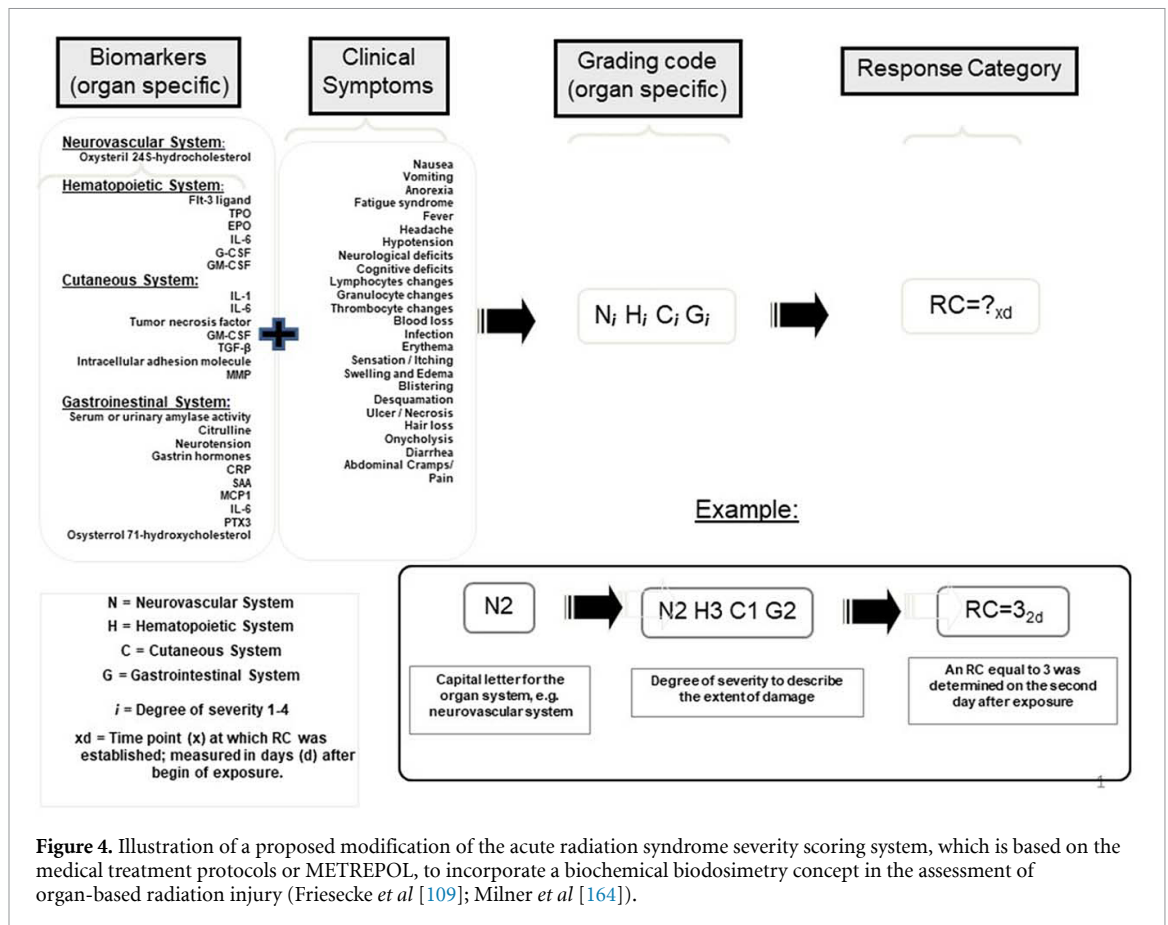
Biomarkers (organ specific)

Clinical Symptoms

Grading code (organ specific)

Response Category

Neurovascular System:
Oxysteril 24S-hydrocholesterol

Hematopoietic System:
Flt-3 ligand
TPO
EPO
IL-6
G-CSF
GM-CSF

Cutaneous System:
IL-1
IL-6
Tumor necrosis factor
GM-CSF
TGF-β
Intracellular adhesion molecule
MMP

Gastroinestinal System:
Serum or urinary amylase activity
Citrulline
Neurotension
Gastrin hormones
CRP
SAA
MCP1
IL-6
PTX3
Osysterrol 71-hydroxycholesterol

Nausea
Vomiting
Anorexia
Fatigue syndrome
Fever
Headache
Hypotension
Neurological deficits
Cognitive deficits
Lymphocytes changes
Granulocyte changes
Thrombocyte changes
Blood loss
Infection
Erythema
Sensation / Itching
Swelling and Edema
Blistering
Desquamation
Ulcer / Necrosis
Hair loss
Onycholysis
Diarrhea
Abdominal Cramps/ Pain

$N_i$ $H_i$ $C_i$ $G_i$

RC=$?_{xd}$

Example:

N = Neurovascular System
H = Hematopoietic System
C = Cutaneous System
G = Gastrointestinal System
$i$ = Degree of severity 1-4
xd = Time point (x) at which RC was established; measured in days (d) after begin of exposure.

N2

N2 H3 C1 G2

RC=$3_{2d}$

Capital letter for the organ system, e.g. neurovascular system

Degree of severity to describe the extent of damage

An RC equal to 3 was determined on the second day after exposure

1

**Figure 4.** Illustration of a proposed modification of the acute radiation syndrome severity scoring system, which is based on the medical treatment protocols or METREPOL, to incorporate a biochemical biodosimetry concept in the assessment of organ-based radiation injury (Friesecke *et al* [109]; Milner *et al* [164]).